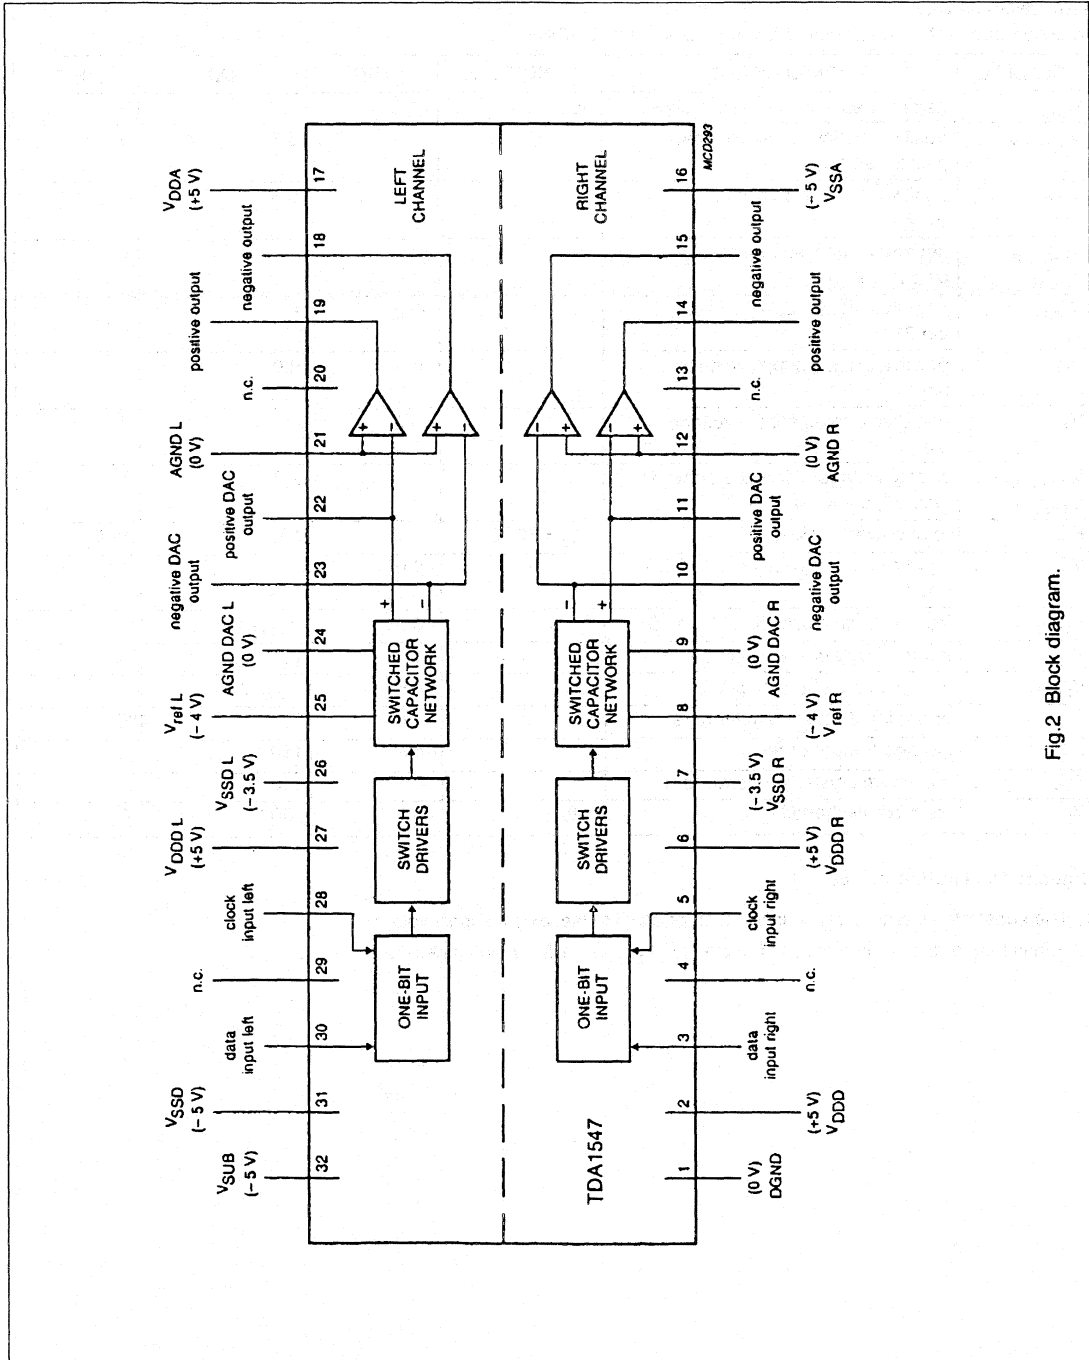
$V_{DDA}$ (+5 V)

negative output

positive output

n.c.

AGND L (0 V)

positive DAC output

negative DAC output

AGND DAC L (0 V)

$V_{ref\ L}$ (−4 V)

$V_{SSD\ L}$ (−3.5 V)

$V_{DDD\ L}$ (+5 V)

clock input left

n.c.

data input left

$V_{SSD}$ (−5 V)

$V_{SUB}$ (−5 V)

17

18

19

20

21

22

23

24

25

26

27

28

29

30

31

32

LEFT CHANNEL

+

−

+

−

+

−

SWITCHED CAPACITOR NETWORK

SWITCH DRIVERS

ONE-BIT INPUT

TDA1547

MCD293

RIGHT CHANNEL

−

+

−

+

−

+

SWITCHED CAPACITOR NETWORK

SWITCH DRIVERS

ONE-BIT INPUT

16

15

14

13

12

11

10

9

8

7

6

5

4

3

2

1

(−5 V) $V_{SSA}$

negative output

positive output

n.c.

(0 V) AGND R

positive DAC output

negative DAC output

(0 V) AGND DAC R

(−4 V) $V_{ref\ R}$

(−3.5 V) $V_{SSD\ R}$

(+5 V) $V_{DDD\ R}$

clock input right

n.c.

data input right

(+5 V) $V_{DDD}$

(0 V) DGND

Fig.2 Block diagram.